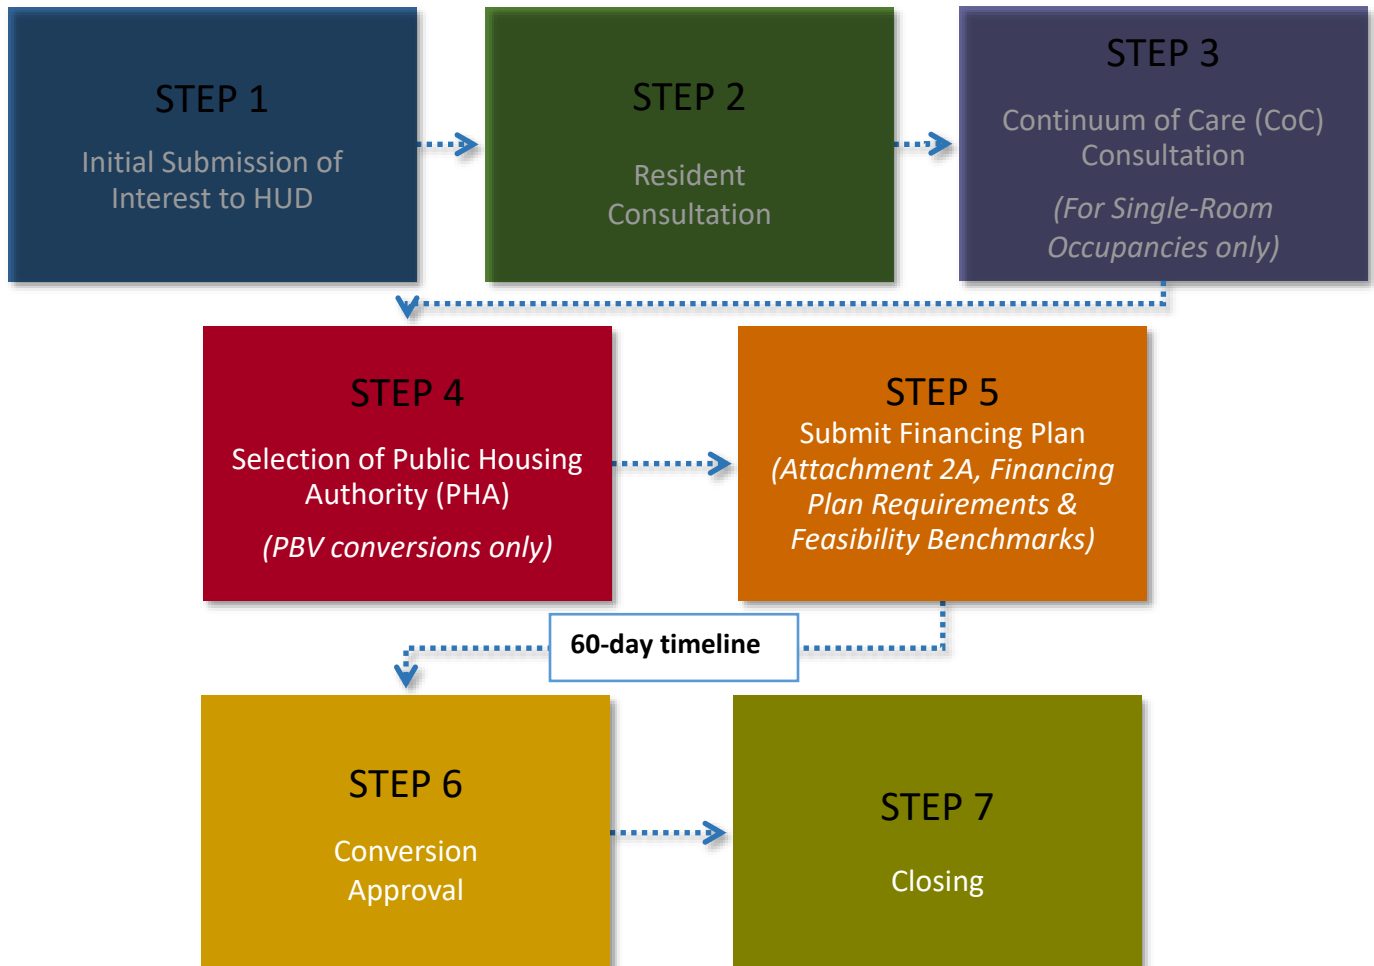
STEP 1

Initial Submission of Interest to HUD

STEP 2

Resident Consultation

STEP 3

Continuum of Care (CoC) Consultation

(For Single-Room Occupancies only)

STEP 4

Selection of Public Housing Authority (PHA)

(PBV conversions only)

STEP 5

Submit Financing Plan (Attachment 2A, Financing Plan Requirements & Feasibility Benchmarks)

60-day timeline

STEP 6

Conversion Approval

STEP 7

Closing